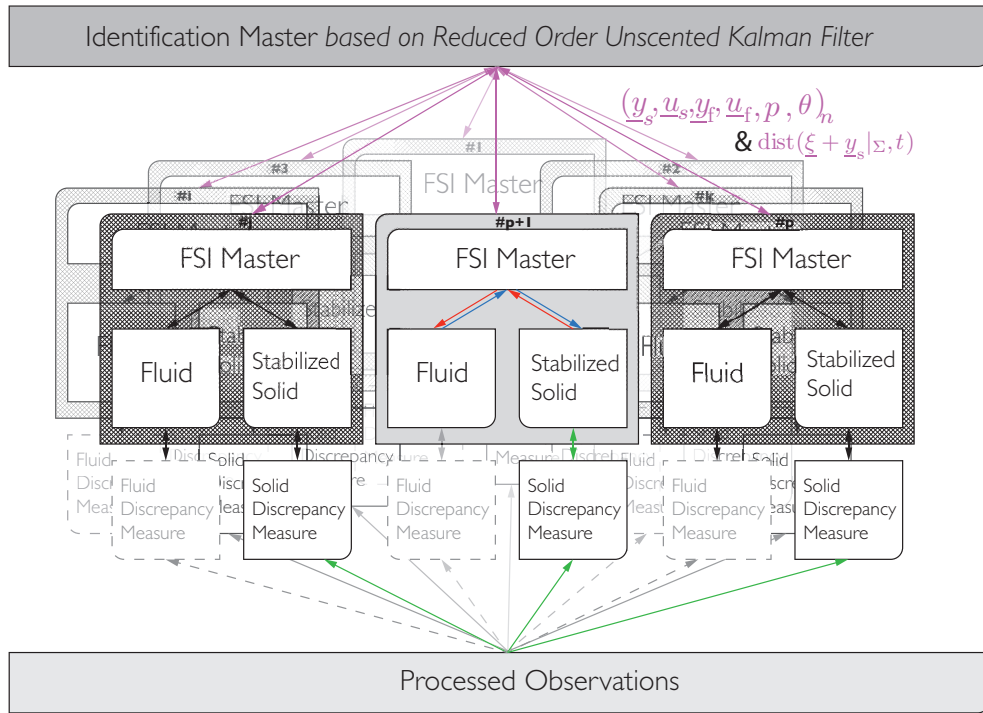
Identification Master *based on Reduced Order Unscented Kalman Filter*

$(\underline{y}_s, \underline{u}_s, \underline{y}_f, \underline{u}_f, p, \theta)_n$
& $\mathrm{dist}(\underline{\xi} + \underline{y}_s|_\Sigma, t)$

#1

FSI Master

#3

#2

#1

#k

#j

#p+1

#p

FSI Master

FSI Master

FSI Master

Fluid

Stabilized Solid

Fluid

Stabilized Solid

Fluid

Stabilized Solid

Fluid Discrepancy Measure

Solid Discrepancy Measure

Fluid Discrepancy Measure

Solid Discrepancy Measure

Fluid Discrepancy Measure

Solid Discrepancy Measure

Processed Observations